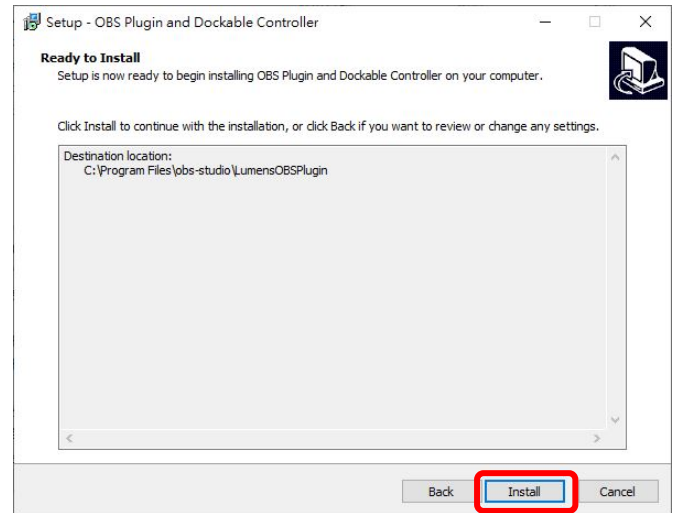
Setup - OBS Plugin and Dockable Controller

Ready to Install

Setup is now ready to begin installing OBS Plugin and Dockable Controller on your computer.

Click Install to continue with the installation, or click Back if you want to review or change any settings.

Destination location:
C:\Program Files\obs-studio\LumensOBSPlugin

Back
Install
Cancel